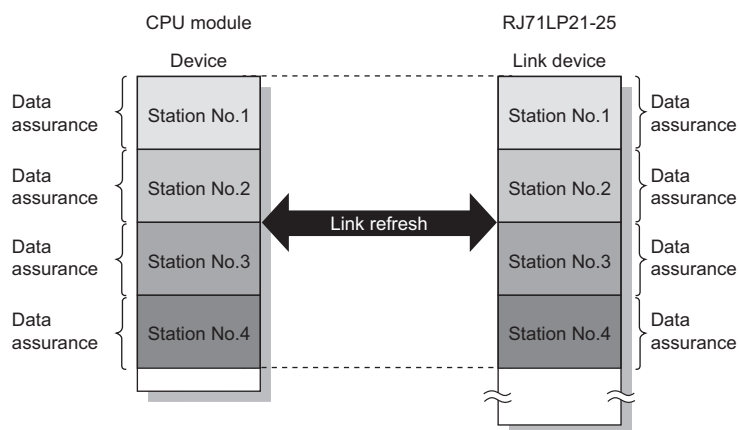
CPU module

Device

Data assurance

Station No.1

Data assurance

Station No.2

Data assurance

Station No.3

Data assurance

Station No.4

Link refresh

RJ71LP21-25

Link device

Station No.1

Data assurance

Station No.2

Data assurance

Station No.3

Data assurance

Station No.4

Data assurance